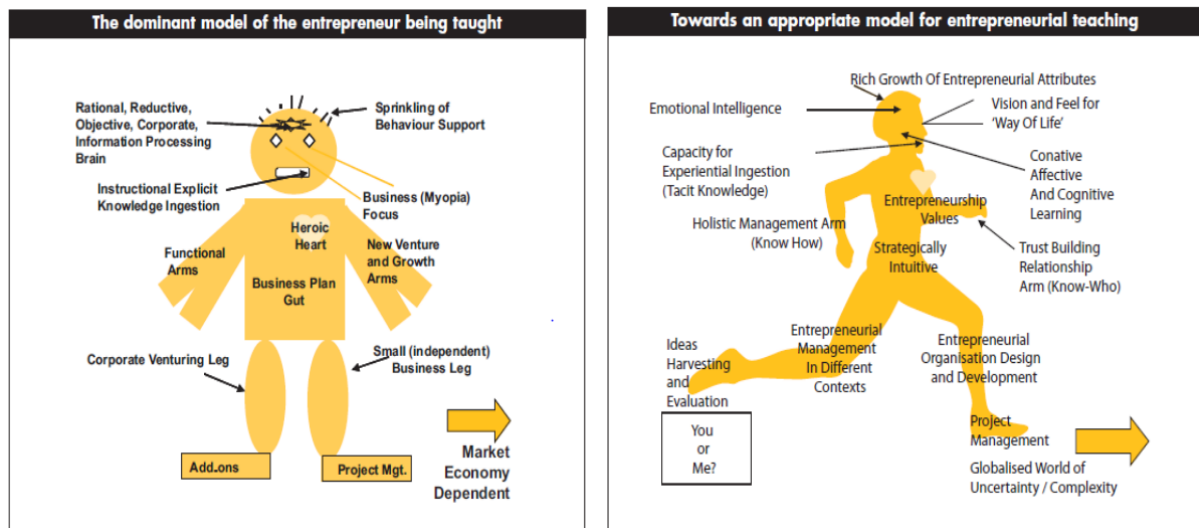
The dominant model of the entrepreneur being taught

Rational, Reductive, Objective, Corporate, Information Processing Brain

Sprinkling of Behaviour Support

Instructional Explicit Knowledge Ingestion

Business (Myopia) Focus

Heroic Heart

Functional Arms

New Venture and Growth Arms

Business Plan Gut

Corporate Venturing Leg

Small (independent) Business Leg

Add.ons

Project Mgt.

Market Economy Dependent

Towards an appropriate model for entrepreneurial teaching

Rich Growth Of Entrepreneurial Attributes

Emotional Intelligence

Vision and Feel for 'Way Of Life'

Capacity for Experiential Ingestion (Tacit Knowledge)

Conative Affective And Cognitive Learning

Entrepreneurship Values

Holistic Management Arm (Know How)

Strategically Intuitive

Trust Building Relationship Arm (Know-Who)

Ideas Harvesting and Evaluation

Entrepreneurial Management In Different Contexts

Entrepreneurial Organisation Design and Development

You or Me?

Project Management

Globalised World of Uncertainty / Complexity